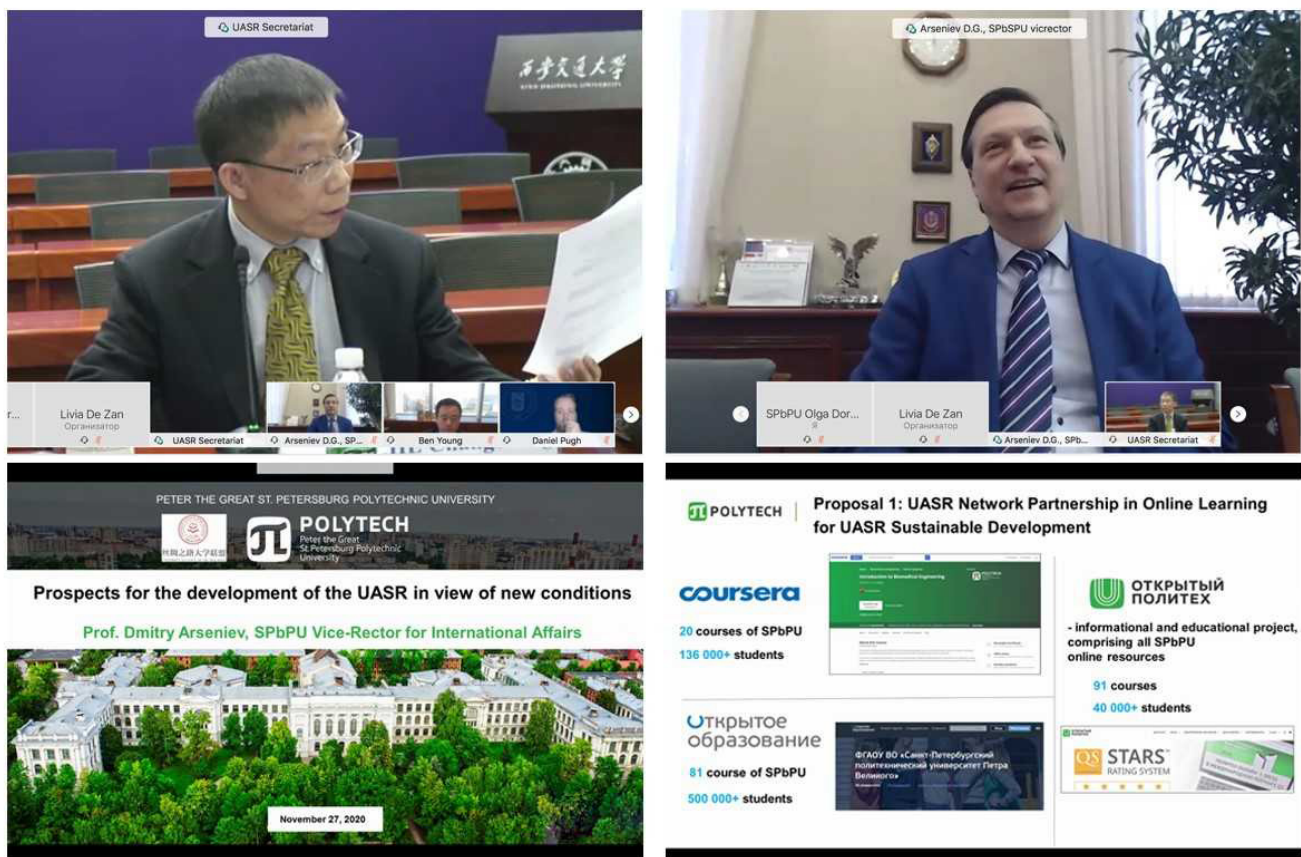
UASR Secretariat

西安交通大学

Livia De Zan
Организатор

UASR Secretariat

Arseniev D.G., SP...

Ben Young

Daniel Pugh

Arseniev D.G., SPbSPU vicrector

SPbPU Olga Dor...
Я

Livia De Zan
Организатор

Arseniev D.G., SPb...

UASR Secretariat

PETER THE GREAT ST. PETERSBURG POLYTECHNIC UNIVERSITY

丝绸之路大学联盟

POLYTECH
Peter the Great
St. Petersburg Polytechnic University

Prospects for the development of the UASR in view of new conditions

Prof. Dmitry Arseniev, SPbPU Vice-Rector for International Affairs

November 27, 2020

POLYTECH

Proposal 1: UASR Network Partnership in Online Learning for UASR Sustainable Development

coursera

20 courses of SPbPU
136 000+ students

Introduction to Biomedical Engineering

ОТКРЫТЫЙ ПОЛИТЕХ

- informational and educational project, comprising all SPbPU online resources

91 courses
40 000+ students

Открытое образование

81 course of SPbPU
500 000+ students

ФГАОУ ВО «Санкт-Петербургский политехнический университет Петра Великого»

QS STARS RATING SYSTEM